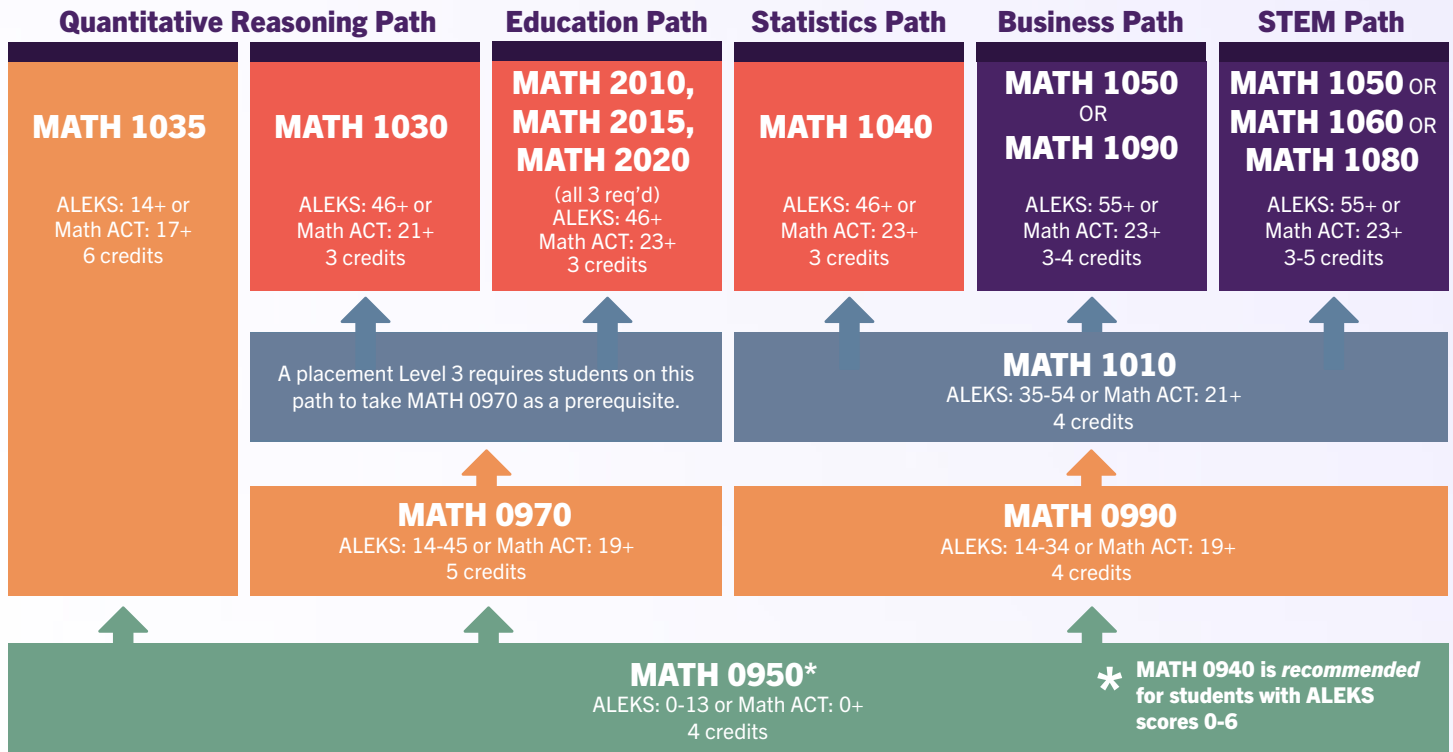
Quantitative Reasoning Path

MATH 1035

ALEKS: 14+ or
Math ACT: 17+
6 credits

MATH 1030

ALEKS: 46+ or
Math ACT: 21+
3 credits

Education Path

MATH 2010, MATH 2015, MATH 2020

(all 3 req'd)
ALEKS: 46+
Math ACT: 23+
3 credits

Statistics Path

MATH 1040

ALEKS: 46+ or
Math ACT: 23+
3 credits

Business Path

MATH 1050 OR MATH 1090

ALEKS: 55+ or
Math ACT: 23+
3-4 credits

STEM Path

MATH 1050 OR MATH 1060 OR MATH 1080

ALEKS: 55+ or
Math ACT: 23+
3-5 credits

A placement Level 3 requires students on this path to take MATH 0970 as a prerequisite.

MATH 1010
ALEKS: 35-54 or Math ACT: 21+
4 credits

MATH 0970
ALEKS: 14-45 or Math ACT: 19+
5 credits

MATH 0990
ALEKS: 14-34 or Math ACT: 19+
4 credits

MATH 0950*
ALEKS: 0-13 or Math ACT: 0+
4 credits

* MATH 0940 is recommended for students with ALEKS scores 0-6